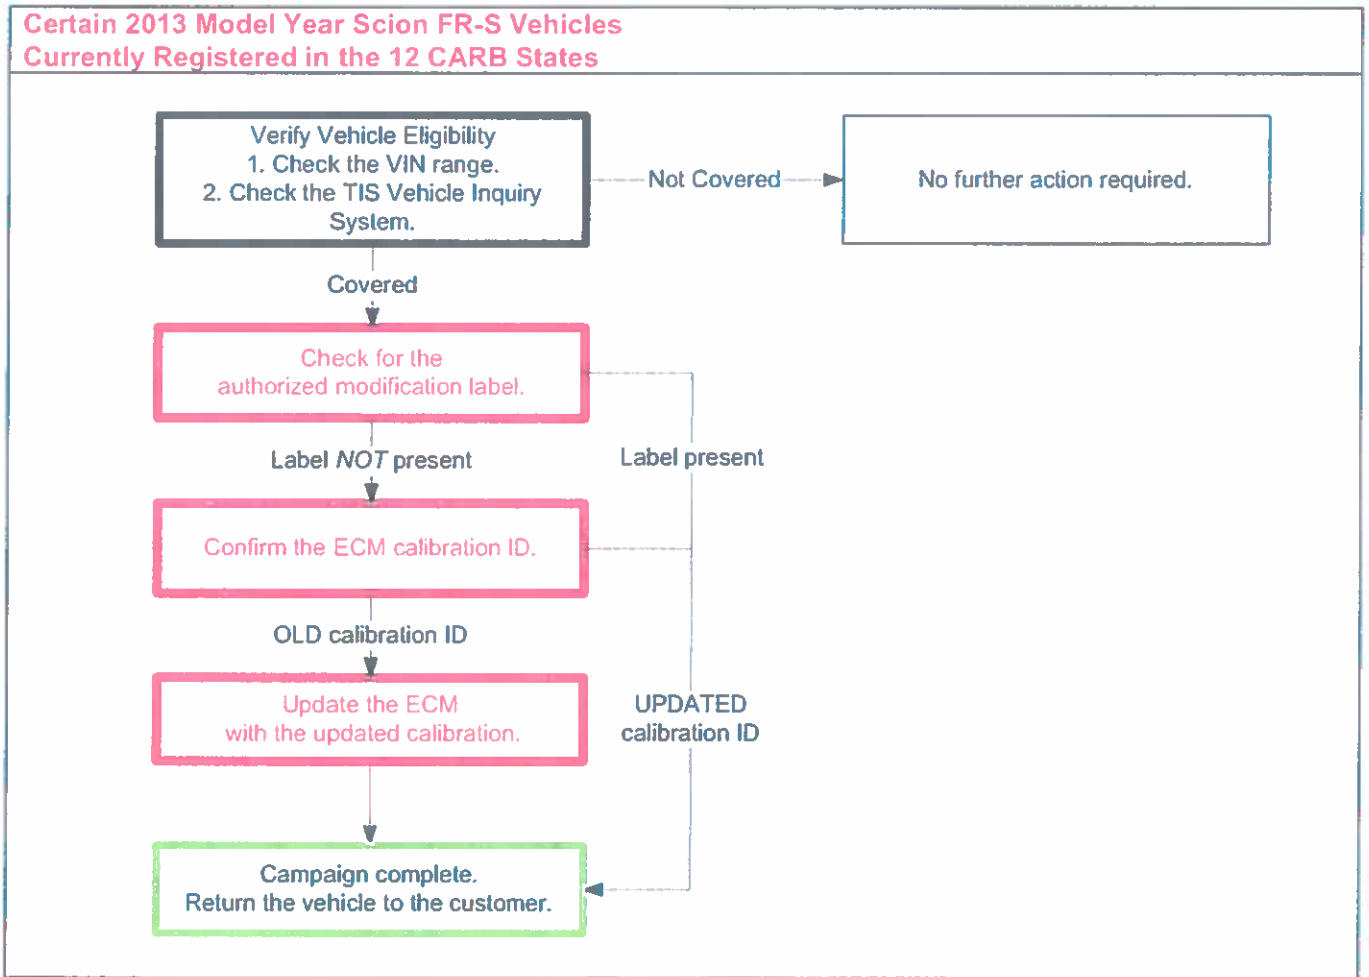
Certain 2013 Model Year Scion FR-S Vehicles
Currently Registered in the 12 CARB States

Verify Vehicle Eligibility
1. Check the VIN range.
2. Check the TIS Vehicle Inquiry System.

Not Covered

No further action required.

Covered

Check for the authorized modification label.

Label *NOT* present

Label present

Confirm the ECM calibration ID.

OLD calibration ID

Update the ECM with the updated calibration.

UPDATED calibration ID

Campaign complete.
Return the vehicle to the customer.